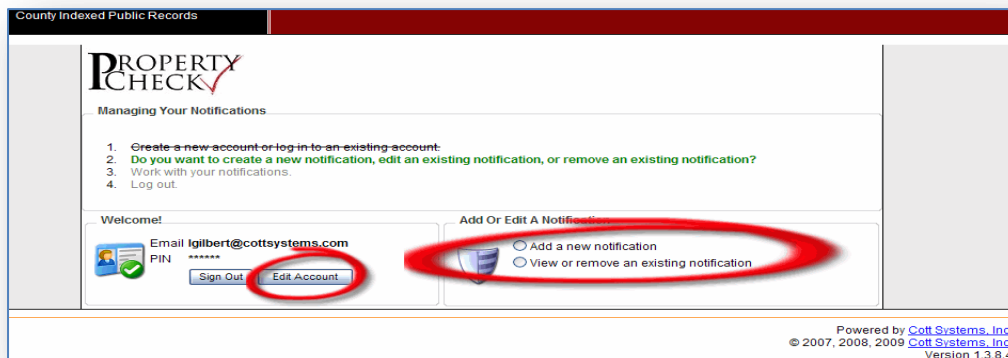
County Indexed Public Records

PROPERTY CHECK

Managing Your Notifications

1. ~~Create a new account or log in to an existing account.~~
2. Do you want to create a new notification, edit an existing notification, or remove an existing notification?
3. Work with your notifications.
4. Log out.

Welcome!

Email lgilbert@cottsystems.com
PIN ******

Sign Out | Edit Account

Add Or Edit A Notification

Add a new notification
View or remove an existing notification

Powered by Cott Systems, Inc
© 2007, 2008, 2009 Cott Systems, Inc
Version 1.3.8 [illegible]